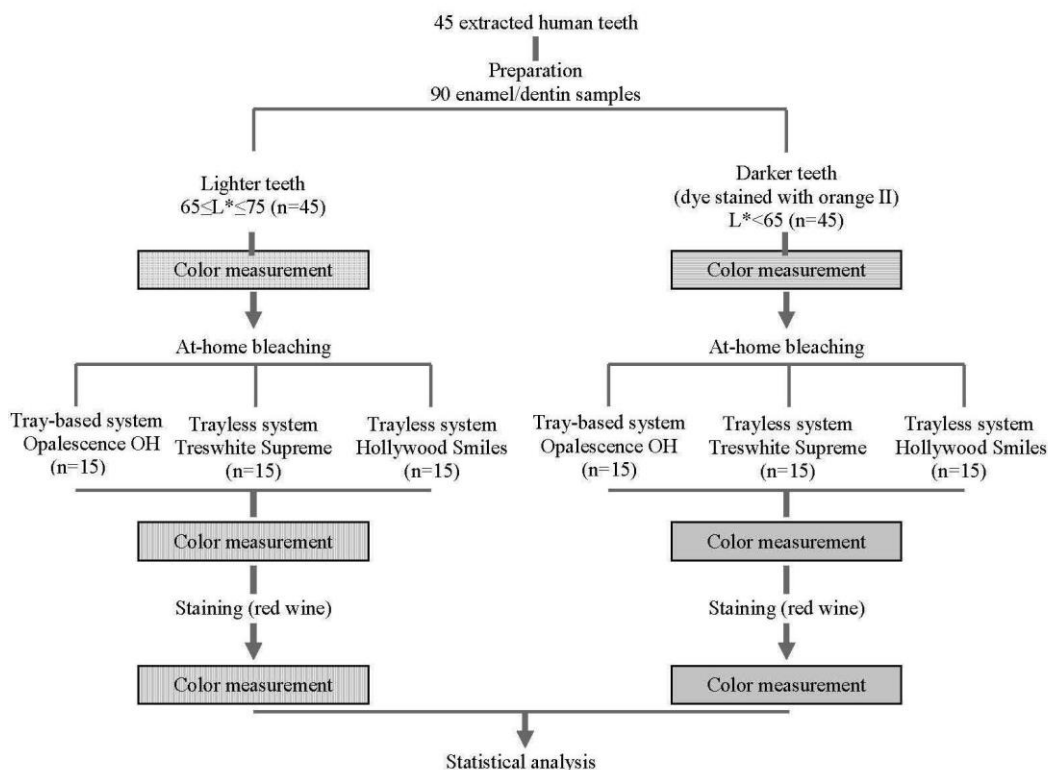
45 extracted human teeth

Preparation
90 enamel/dentin samples

Lighter teeth
$65 \leq L^* \leq 75$ (n=45)

Color measurement

At-home bleaching

Tray-based system
Opalescence OH
(n=15)

Trayless system
Treswhite Supreme
(n=15)

Trayless system
Hollywood Smiles
(n=15)

Color measurement

Staining (red wine)

Color measurement

Darker teeth
(dye stained with orange II)
$L^* < 65$ (n=45)

Color measurement

At-home bleaching

Tray-based system
Opalescence OH
(n=15)

Trayless system
Treswhite Supreme
(n=15)

Trayless system
Hollywood Smiles
(n=15)

Color measurement

Staining (red wine)

Color measurement

Statistical analysis